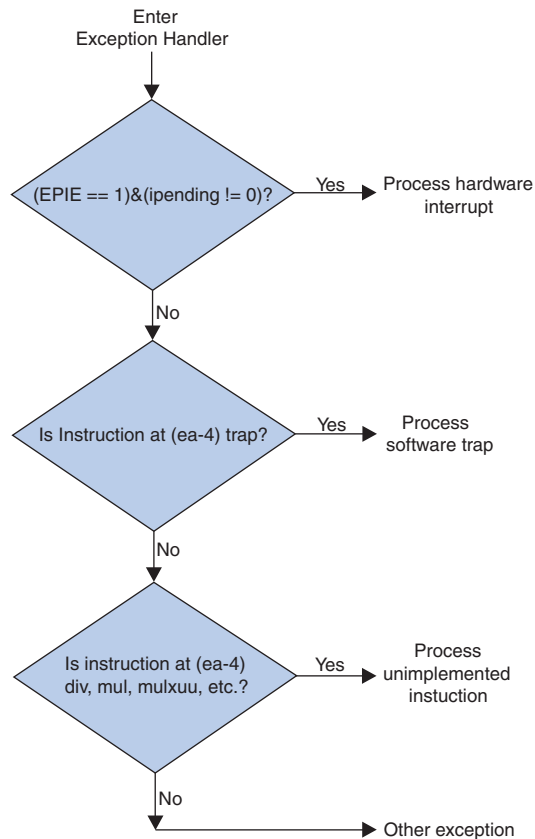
Enter
Exception Handler

(EPIE == 1)&(ipending != 0)?

Yes

Process hardware interrupt

No

Is Instruction at (ea-4) trap?

Yes

Process software trap

No

Is instruction at (ea-4) div, mul, mulxuu, etc.?

Yes

Process unimplemented instuction

No

Other exception